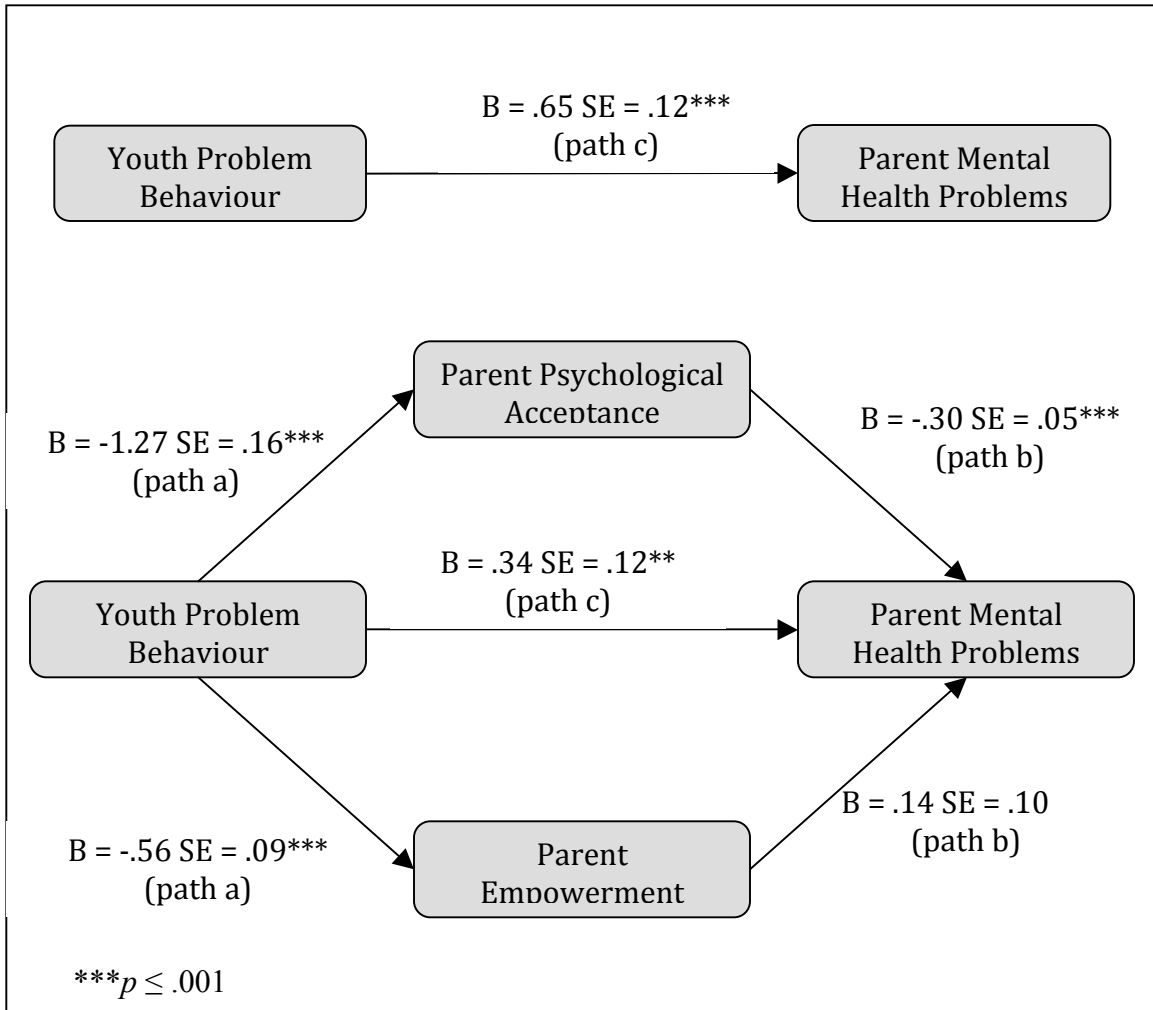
Youth Problem Behaviour

B = .65 SE = .12***
(path c)

Parent Mental Health Problems

Parent Psychological Acceptance

B = -1.27 SE = .16***
(path a)

B = -.30 SE = .05***
(path b)

B = .34 SE = .12**
(path c)

Youth Problem Behaviour

Parent Mental Health Problems

B = -.56 SE = .09***
(path a)

Parent Empowerment

B = .14 SE = .10
(path b)

***$p \leq .001$